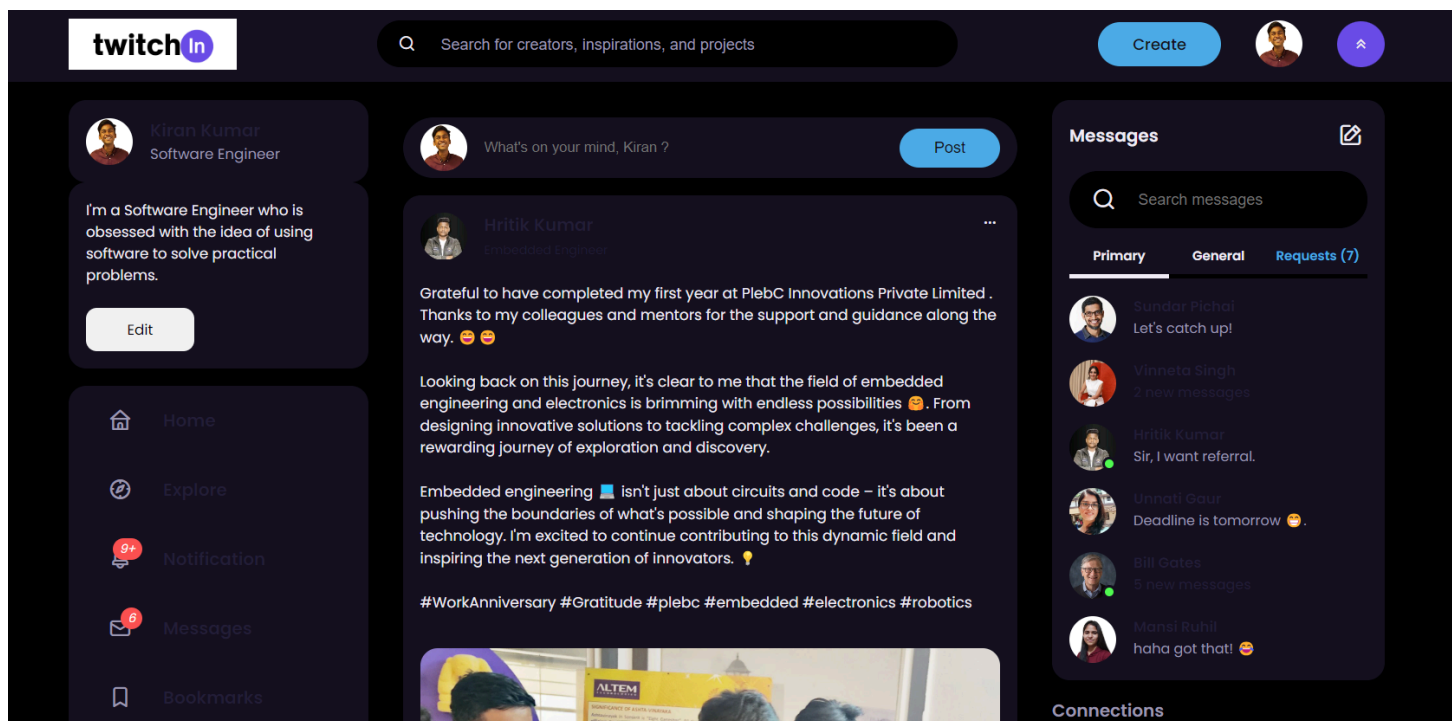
twitch In

Search for creators, inspirations, and projects

Create

Kiran Kumar
Software Engineer

I'm a Software Engineer who is obsessed with the idea of using software to solve practical problems.

Edit

Home

Explore

9+
Notification

6
Messages

Bookmarks

What's on your mind, Kiran ?

Post

Hritik Kumar
Embedded Engineer

...

Grateful to have completed my first year at PlebC Innovations Private Limited . Thanks to my colleagues and mentors for the support and guidance along the way. 😄 😄

Looking back on this journey, it's clear to me that the field of embedded engineering and electronics is brimming with endless possibilities 🤗. From designing innovative solutions to tackling complex challenges, it's been a rewarding journey of exploration and discovery.

Embedded engineering 💻 isn't just about circuits and code – it's about pushing the boundaries of what's possible and shaping the future of technology. I'm excited to continue contributing to this dynamic field and inspiring the next generation of innovators. 💡

#WorkAnniversary #Gratitude #plebc #embedded #electronics #robotics

ALTEM

Messages

Search messages

Primary
General
Requests (7)

Sundar Pichai
Let's catch up!

Vinneta Singh
2 new messages

Hritik Kumar
Sir, I want referral.

Unnati Gaur
Deadline is tomorrow 😁.

Bill Gates
5 new messages

Mansi Ruhil
haha got that! 😄

Connections